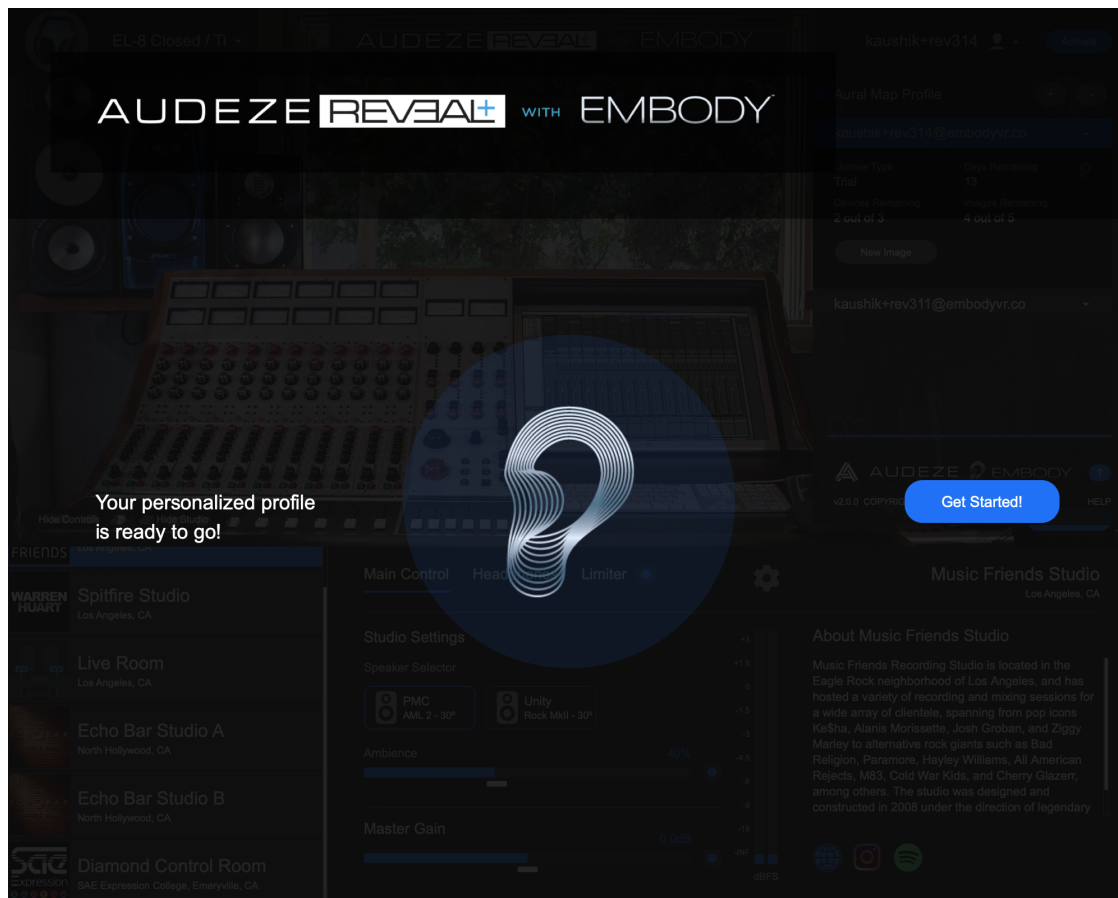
AUDEZE REVEAL+ WITH EMBODY

EL-8 Closed / Ti

kaushik+rev314

Aural Map Profile

kaushik+rev314@embodyvr.co

License Type
Trial

Days Remaining
13

Devices Remaining
2 out of 3

Images Remaining
4 out of 5

New Image

kaushik+rev311@embodyvr.co

AUDEZE EMBODY

V2.0.0 COPYRI

HELP

Your personalized profile is ready to go!

Get Started!

Hide Controls

FRIENDS

Los Angeles, CA

WARREN HUART

Spitfire Studio
Los Angeles, CA

Live Room
Los Angeles, CA

Echo Bar Studio A
North Hollywood, CA

Echo Bar Studio B
North Hollywood, CA

SAE expression

Diamond Control Room
SAE Expression College, Emeryville, CA

Main Control   Head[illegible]   Limiter

Studio Settings

Speaker Selector

PMC
AML 2 - 30°

Unity
Rock MkII - 30°

Ambience

40%

Master Gain

0.0dB

dBFS

Music Friends Studio
Los Angeles, CA

About Music Friends Studio

Music Friends Recording Studio is located in the Eagle Rock neighborhood of Los Angeles, and has hosted a variety of recording and mixing sessions for a wide array of clientele, spanning from pop icons Ke$ha, Alanis Morissette, Josh Groban, and Ziggy Marley to alternative rock giants such as Bad Religion, Paramore, Hayley Williams, All American Rejects, M83, Cold War Kids, and Cherry Glazerr, among others. The studio was designed and constructed in 2008 under the direction of legendary